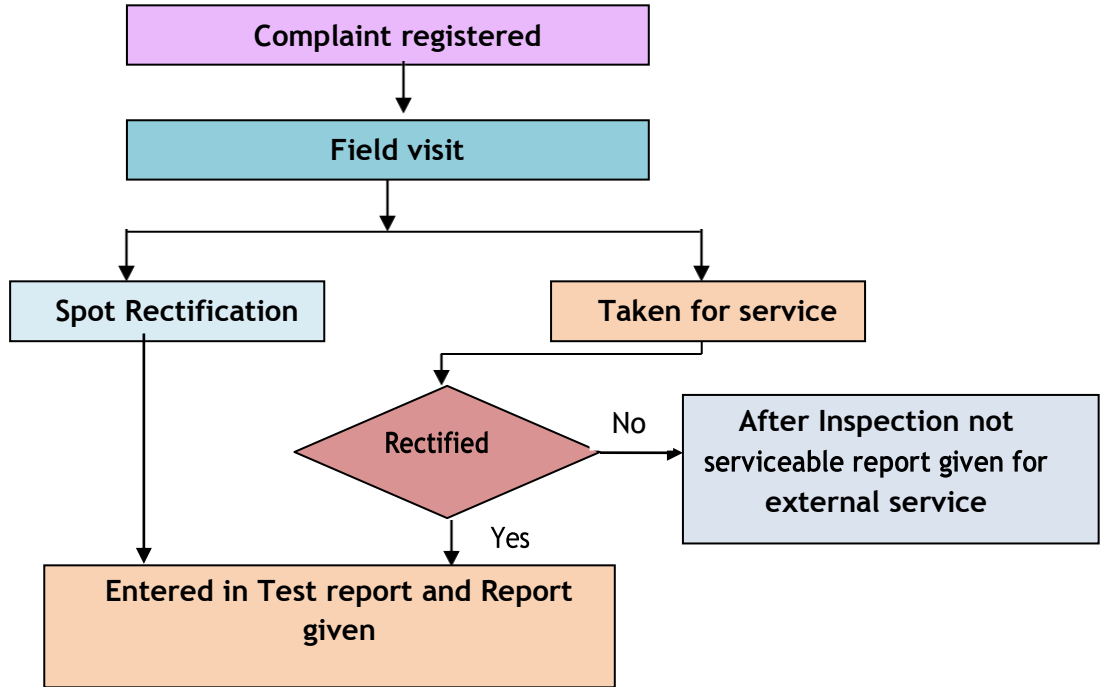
Complaint registered

Field visit

Spot Rectification

Taken for service

Rectified

No

After Inspection not serviceable report given for external service

Yes

Entered in Test report and Report given